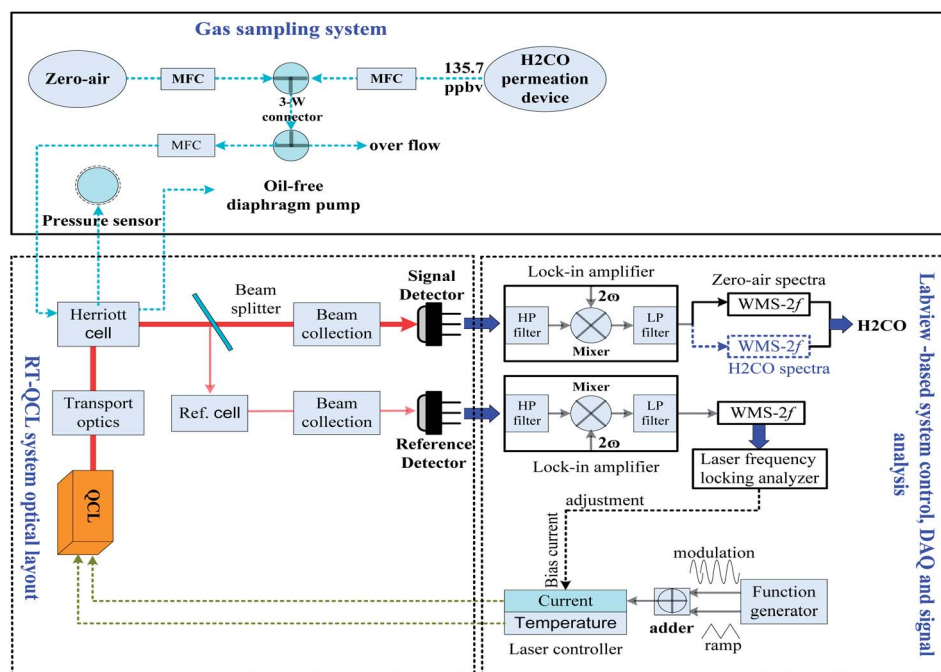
Gas sampling system

Zero-air
MFC
MFC
135.7 ppbv
H2CO permeation device
3-W connector
MFC
over flow
Oil-free diaphragm pump
Pressure sensor

RT-QCL system optical layout

Herriott cell
Beam splitter
Beam collection
Signal Detector
Transport optics
Ref. cell
Beam collection
Reference Detector
QCL

Labview -based system control, DAQ and signal analysis

Lock-in amplifier
$2\omega$
HP filter
Mixer
LP filter
Zero-air spectra
WMS-2$f$
WMS-2$f$
H2CO spectra
H2CO

Mixer
HP filter
LP filter
$2\omega$
Lock-in amplifier
WMS-2$f$
Laser frequency locking analyzer
adjustment
Bias current
modulation
Current
Temperature
Laser controller
adder
Function generator
ramp